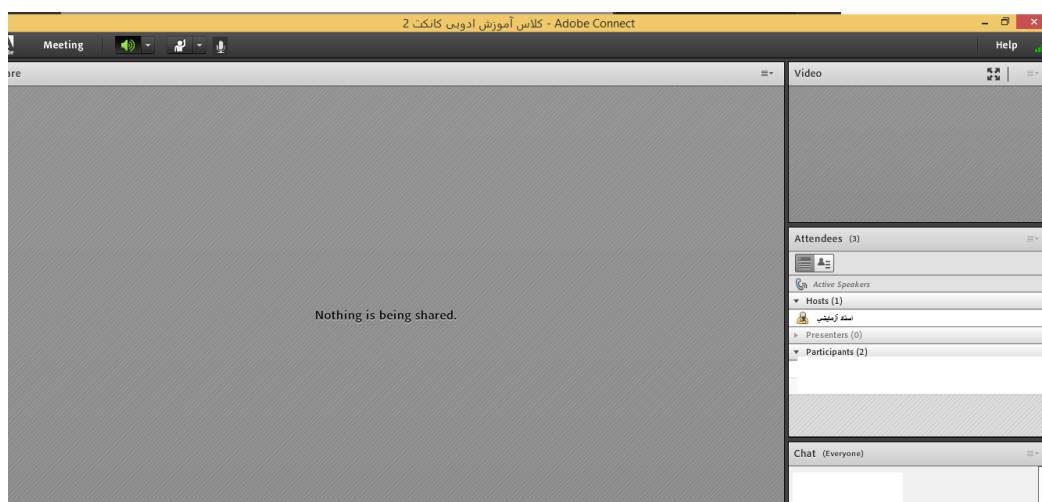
کلاس آموزش ادوبی کانکت 2 - Adobe Connect

Meeting

Help

are

Video

Nothing is being shared.

Attendees (3)

Active Speakers

Hosts (1)

استاد آزمایشی

Presenters (0)

Participants (2)

Chat (Everyone)